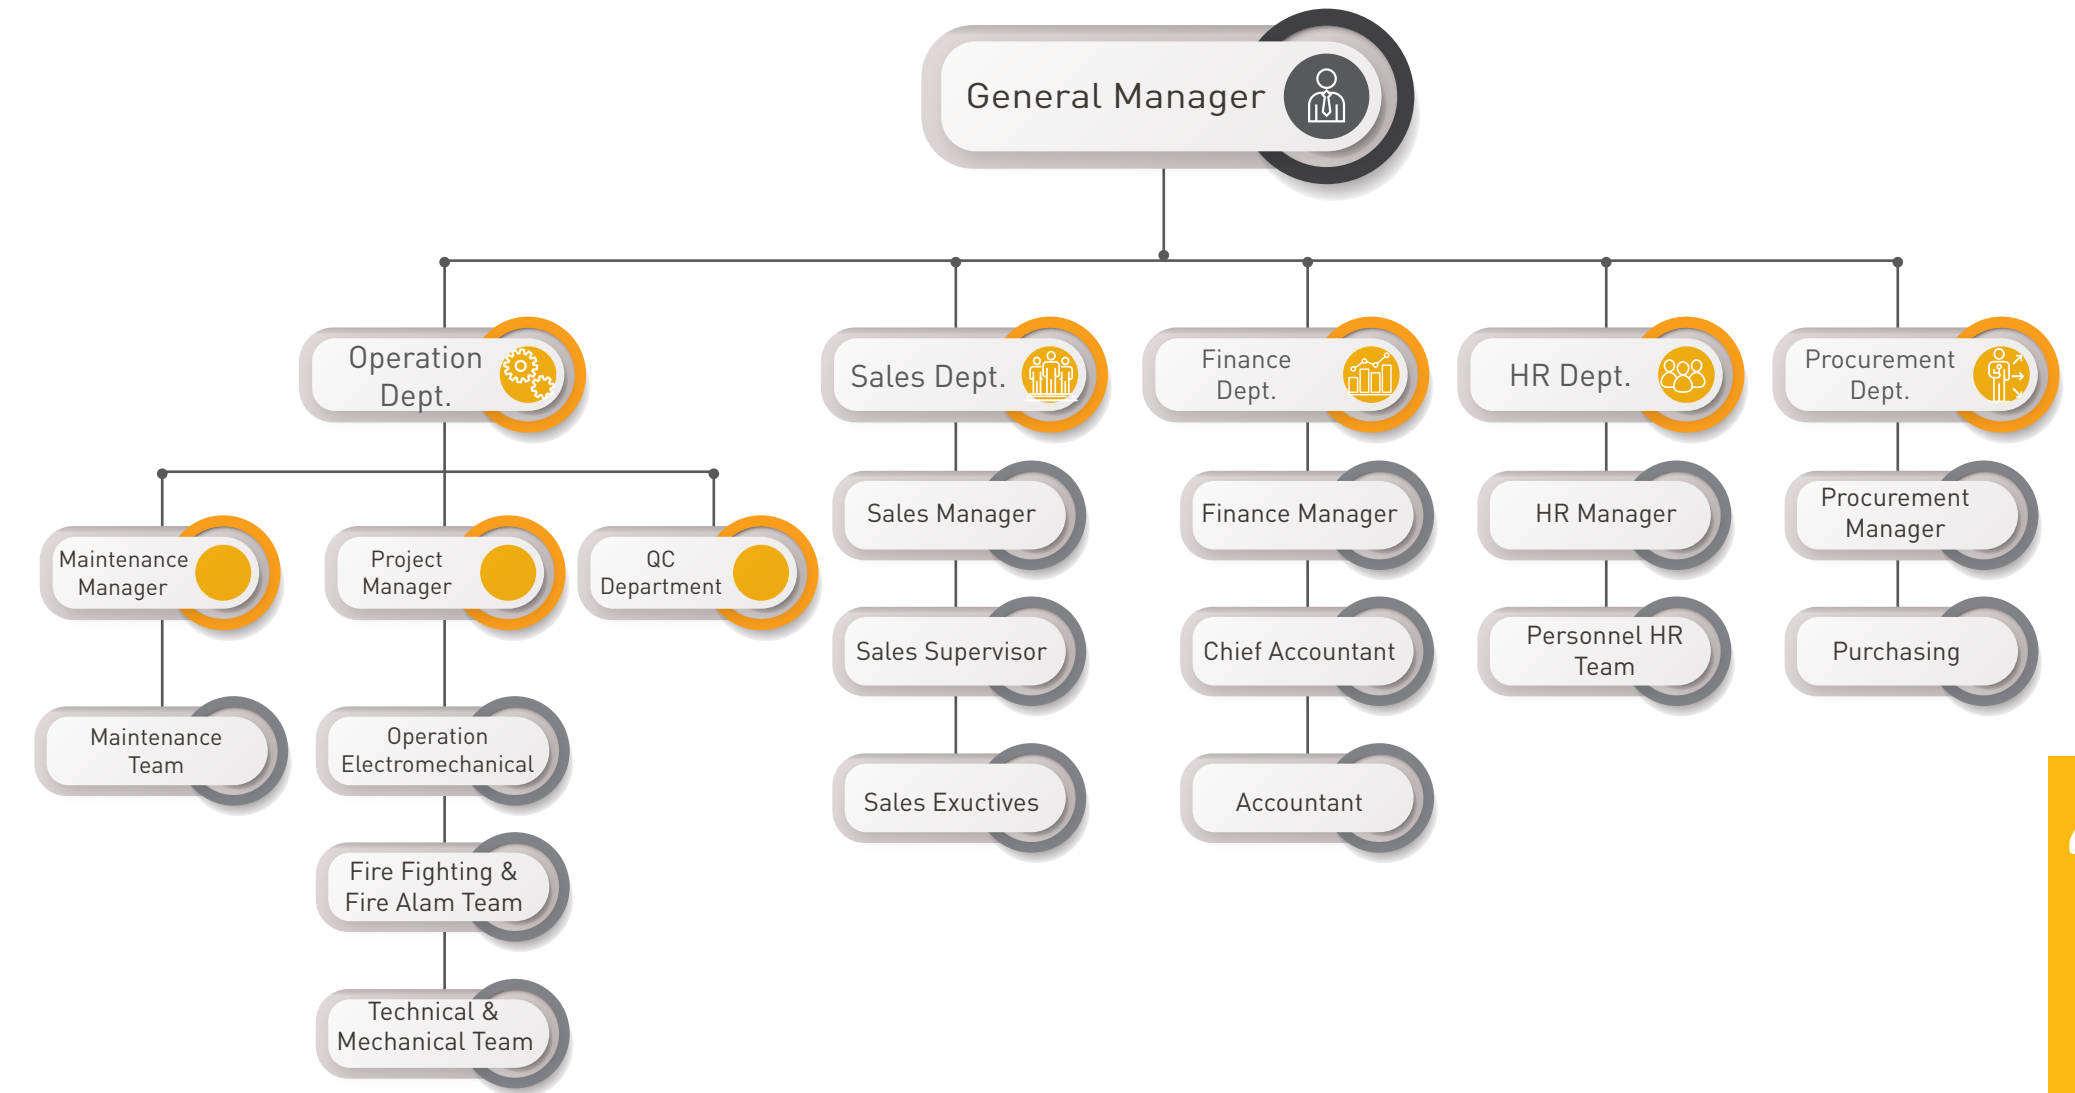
General Manager

Operation Dept.

Sales Dept.

Finance Dept.

HR Dept.

Procurement Dept.

Maintenance Manager

Project Manager

QC Department

Maintenance Team

Operation Electromechanical

Fire Fighting & Fire Alam Team

Technical & Mechanical Team

Sales Manager

Sales Supervisor

Sales Exuctives

Finance Manager

Chief Accountant

Accountant

HR Manager

Personnel HR Team

Procurement Manager

Purchasing